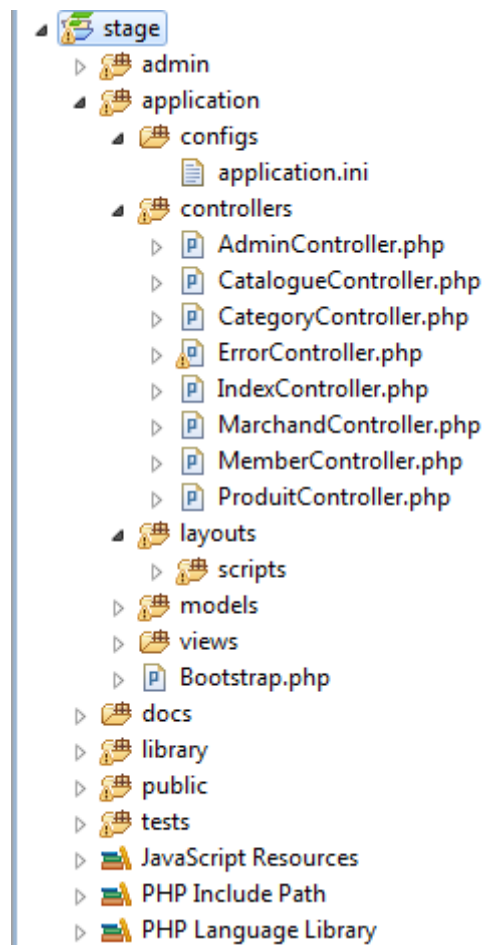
stage
admin
application
configs
application.ini
controllers
AdminController.php
CatalogueController.php
CategoryController.php
ErrorController.php
IndexController.php
MarchandController.php
MemberController.php
ProduitController.php
layouts
scripts
models
views
Bootstrap.php
docs
library
public
tests
JavaScript Resources
PHP Include Path
PHP Language Library